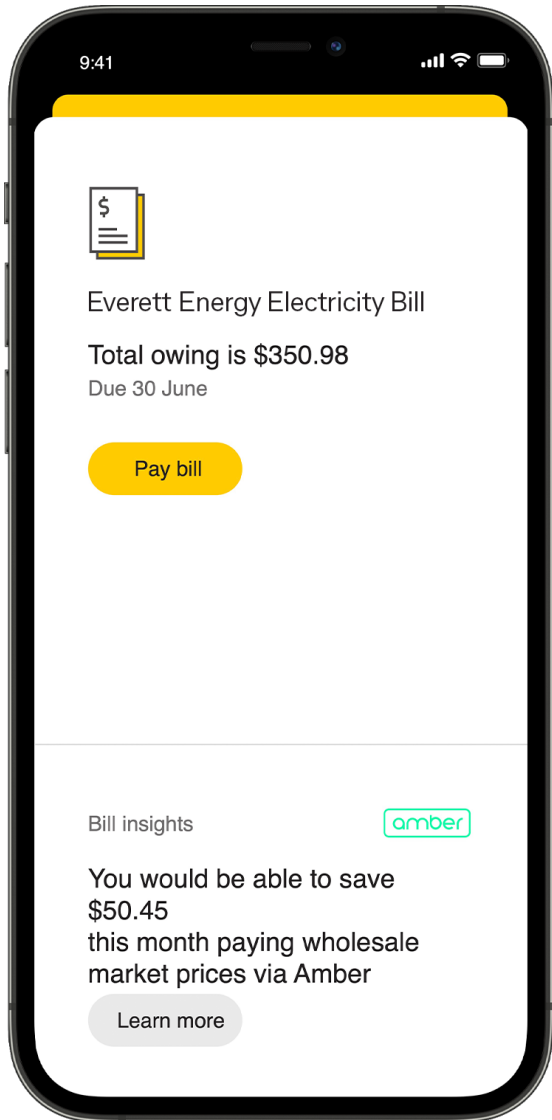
9:41

$

Everett Energy Electricity Bill

Total owing is $350.98
Due 30 June

Pay bill

Bill insights

amber

You would be able to save $50.45
this month paying wholesale market prices via Amber

Learn more